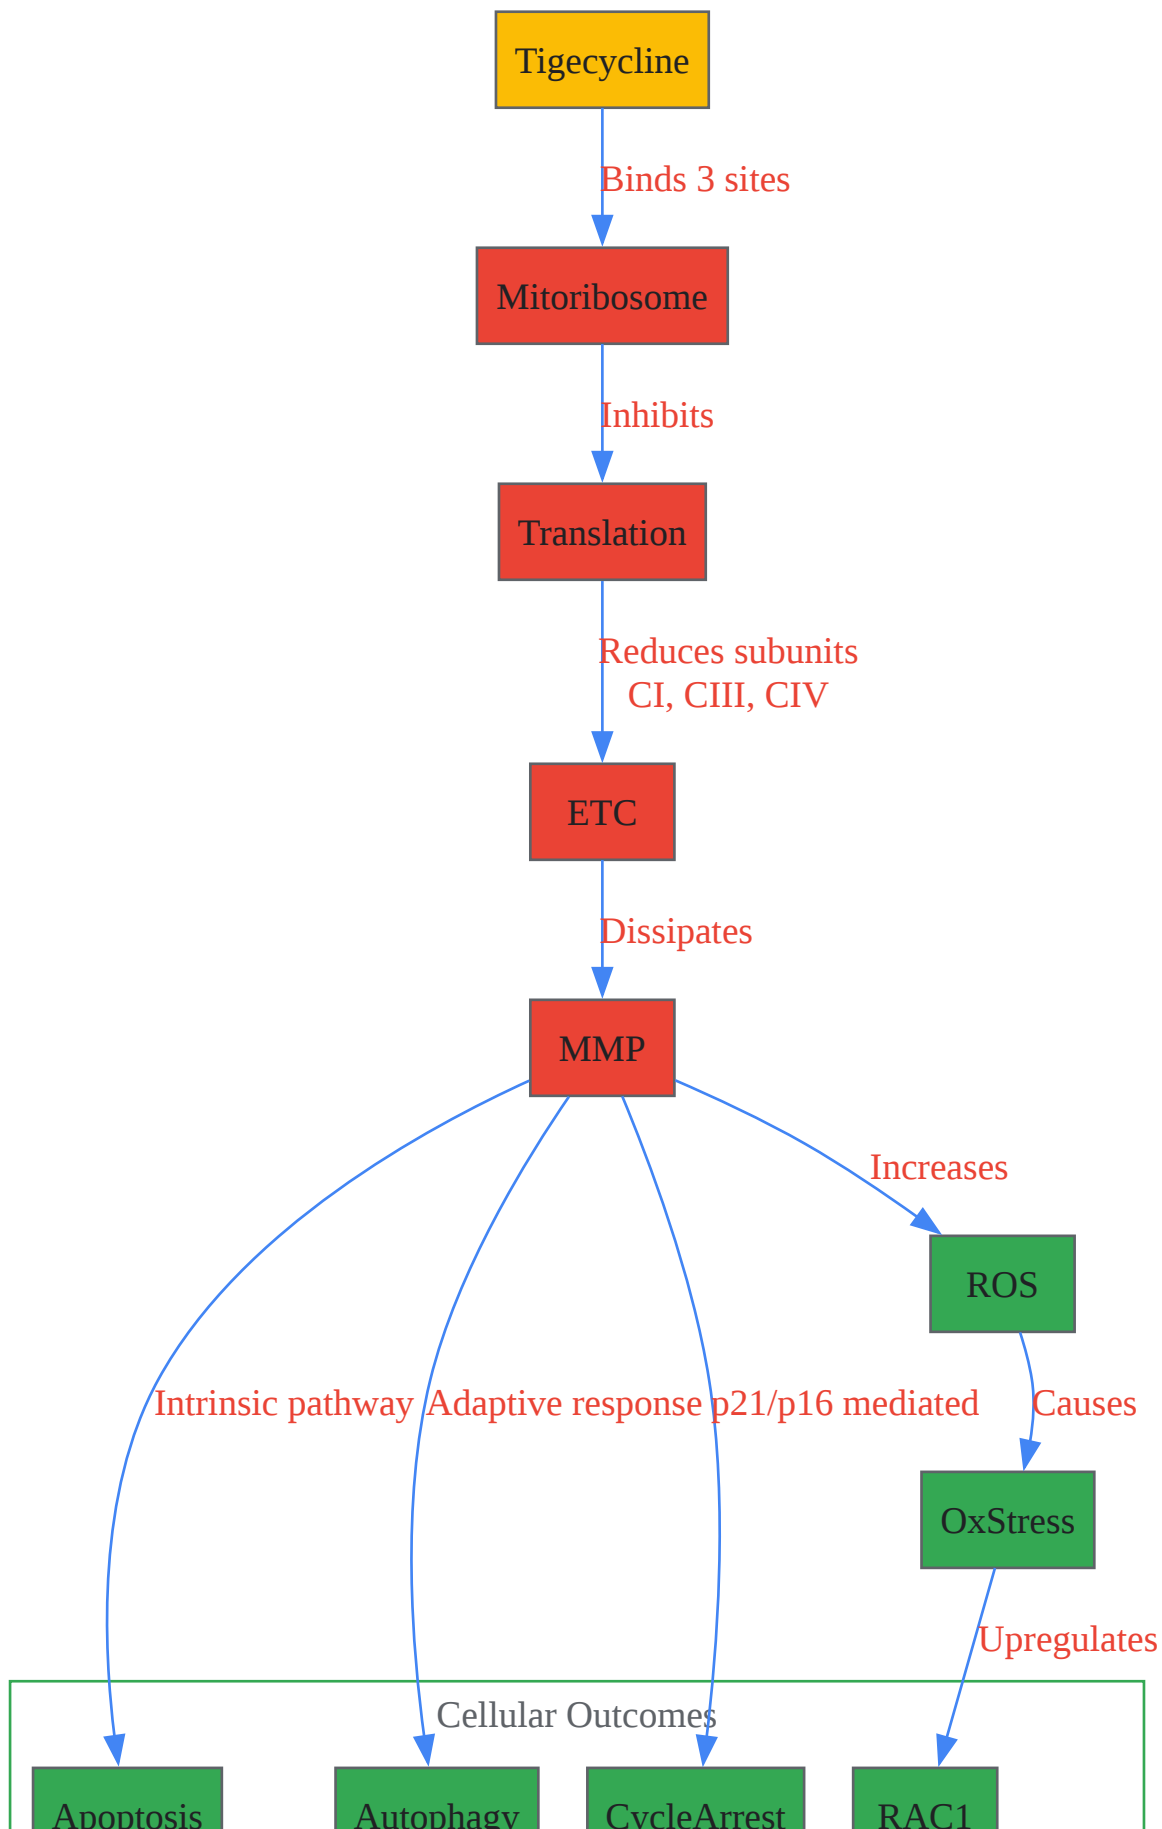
Tigecycline

Binds 3 sites

Mitoribosome

Inhibits

Translation

Reduces subunits CI, CIII, CIV

ETC

Dissipates

MMP

Increases

ROS

Causes

OxStress

Upregulates

Intrinsic pathway

Adaptive response

p21/p16 mediated

Cellular Outcomes

Apoptosis

Autophagy

CycleArrest

RAC1